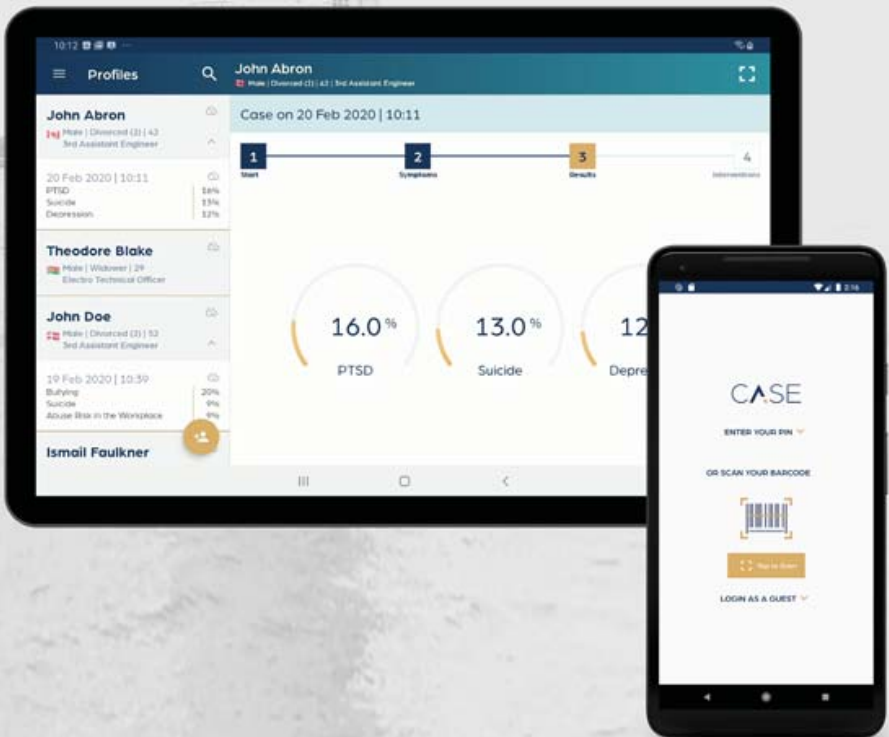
10:12

Profiles

John Abron
Male | Divorced (2) | 42 | 3rd Assistant Engineer

John Abron
Male | Divorced (2) | 42
3rd Assistant Engineer

20 Feb 2020 | 10:11
PTSD 16%
Suicide 13%
Depression 12%

Theodore Blake
Male | Widower | 29
Electro Technical Officer

John Doe
Male | Divorced (2) | 52
3rd Assistant Engineer

19 Feb 2020 | 10:39
Bullying 20%
Suicide 9%
Abuse Risk in the Workplace 9%

Ismail Faulkner

Case on 20 Feb 2020 | 10:11

1 Start
2 Symptoms
3 Results
4 Interventions

16.0%
PTSD

13.0%
Suicide

12
Depre

2:16

CASE

ENTER YOUR PIN

OR SCAN YOUR BARCODE

Tap to Scan

LOGIN AS A GUEST